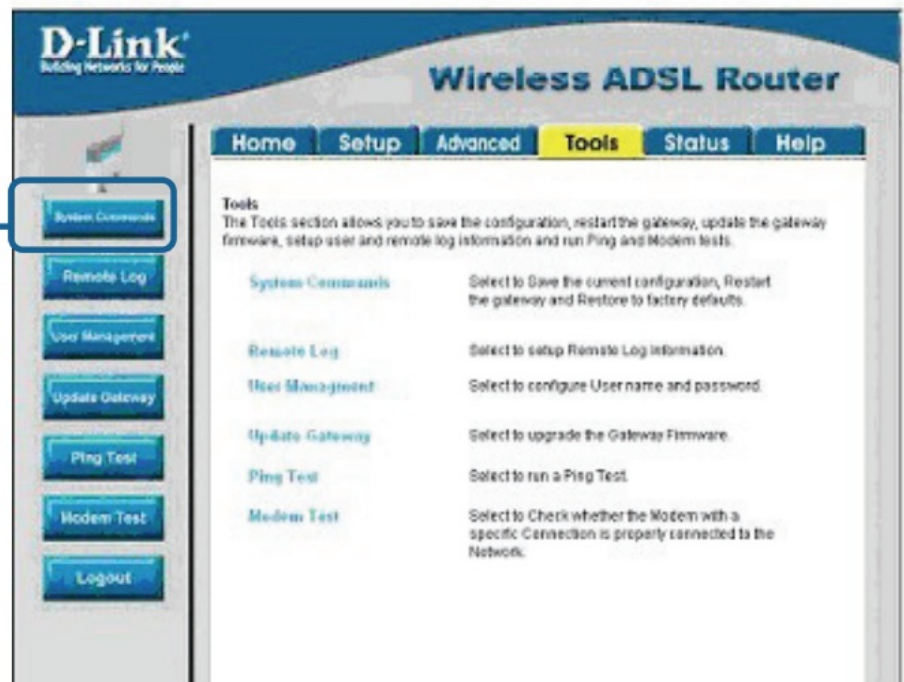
D-Link
Building Networks for People

Wireless ADSL Router

Home | Setup | Advanced | Tools | Status | Help

System Commands
Remote Log
User Management
Update Gateway
Ping Test
Modem Test
Logout

Tools
The Tools section allows you to save the configuration, restart the gateway, update the gateway firmware, setup user and remote log information and run Ping and Modem tests.

| | |
|---|---|
| System Commands | Select to Save the current configuration, Restart the gateway and Restore to factory defaults. |
| Remote Log | Select to setup Remote Log information. |
| User Managment | Select to configure User name and password. |
| Update Gateway | Select to upgrade the Gateway Firmware. |
| Ping Test | Select to run a Ping Test. |
| Modem Test | Select to Check whether the Modem with a specific Connection is properly connected to the Network. |